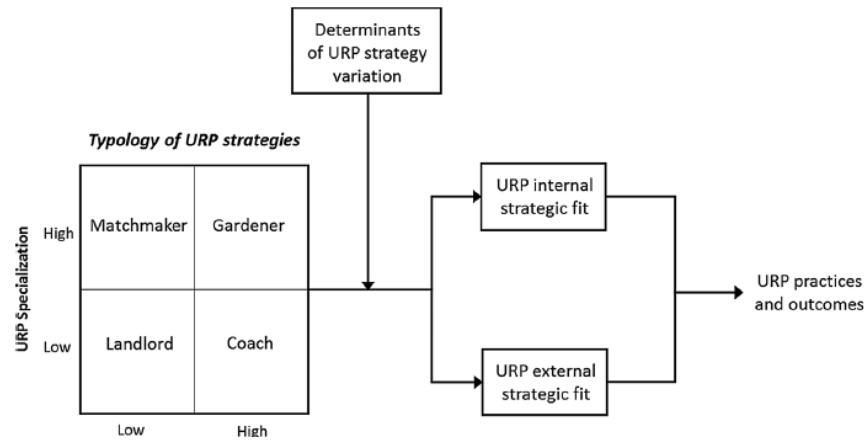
Determinants of URP strategy variation

Typology of URP strategies

URP Specialization

High

Low

| Matchmaker | Gardener |
|---|---|
| Landlord | Coach |

Low

High

URP internal strategic fit

URP external strategic fit

URP practices and outcomes